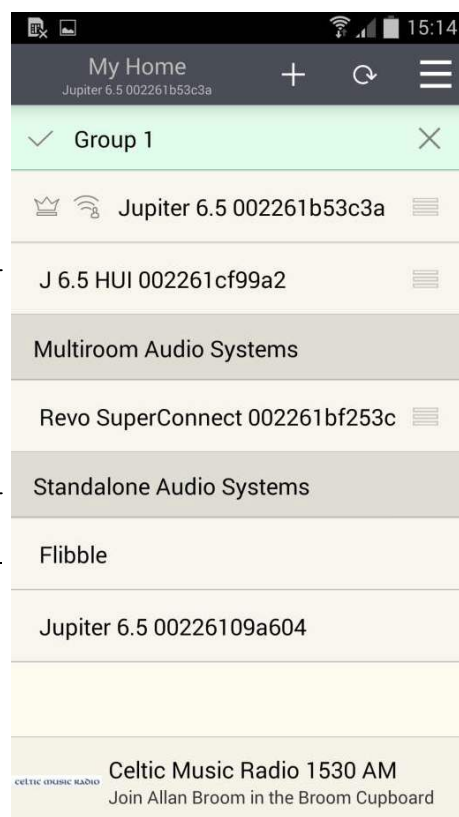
15:14

My Home
Jupiter 6.5 002261b53c3a

Group 1

Jupiter 6.5 002261b53c3a

J 6.5 HUI 002261cf99a2

Multiroom Audio Systems

Revo SuperConnect 002261bf253c

Standalone Audio Systems

Flibble

Jupiter 6.5 00226109a604

celtic music radio

Celtic Music Radio 1530 AM
Join Allan Broom in the Broom Cupboard